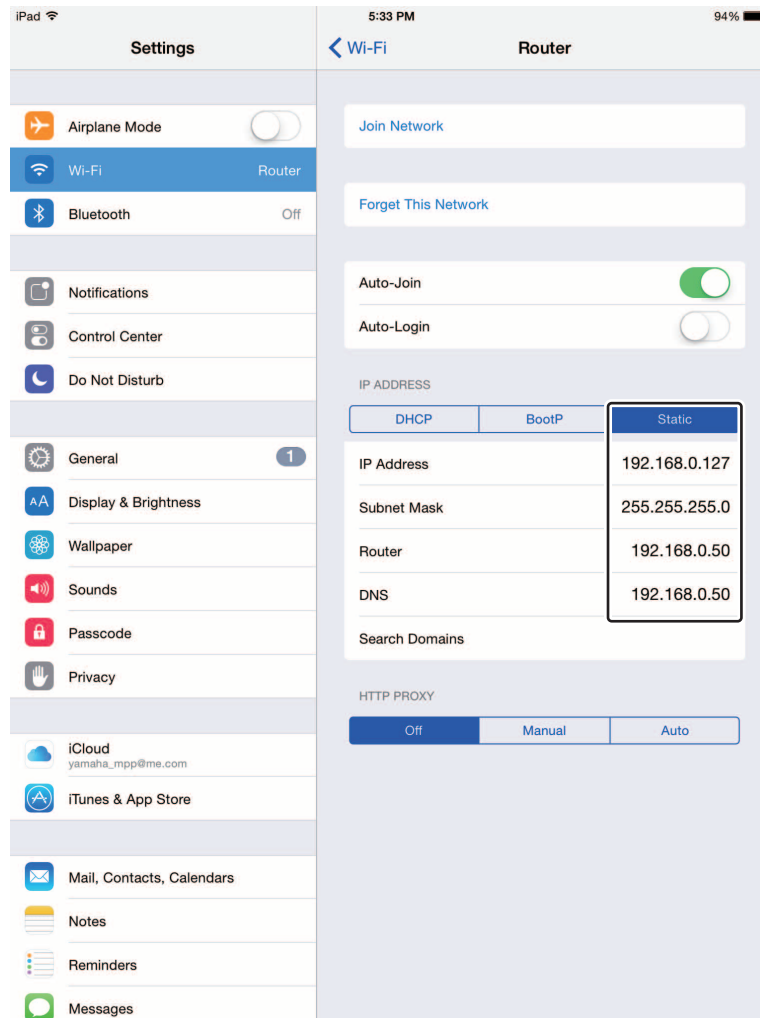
iPad
5:33 PM
94%

Settings

Airplane Mode
Wi-Fi Router
Bluetooth Off

Notifications
Control Center
Do Not Disturb

General 1
Display & Brightness
Wallpaper
Sounds
Passcode
Privacy

iCloud
yamaha_mpp@me.com
iTunes & App Store

Mail, Contacts, Calendars
Notes
Reminders
Messages

Wi-Fi
Router

Join Network

Forget This Network

Auto-Join
Auto-Login

IP ADDRESS

| DHCP | BootP | Static |
|---|---|---|

IP Address 192.168.0.127
Subnet Mask 255.255.255.0
Router 192.168.0.50
DNS 192.168.0.50
Search Domains

HTTP PROXY

| Off | Manual | Auto |
|---|---|---|